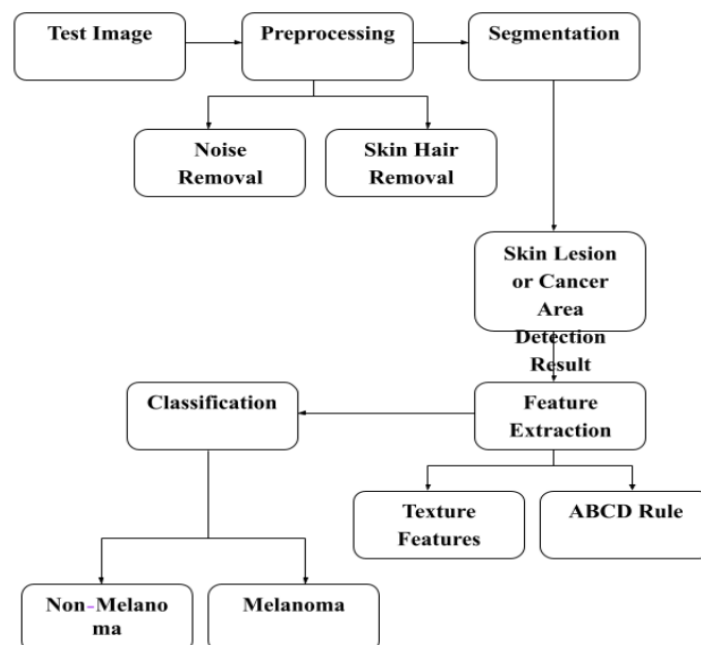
Test Image

Preprocessing

Segmentation

Noise Removal

Skin Hair Removal

Skin Lesion or Cancer Area Detection Result

Classification

Feature Extraction

Texture Features

ABCD Rule

Non-Melano ma

Melanoma